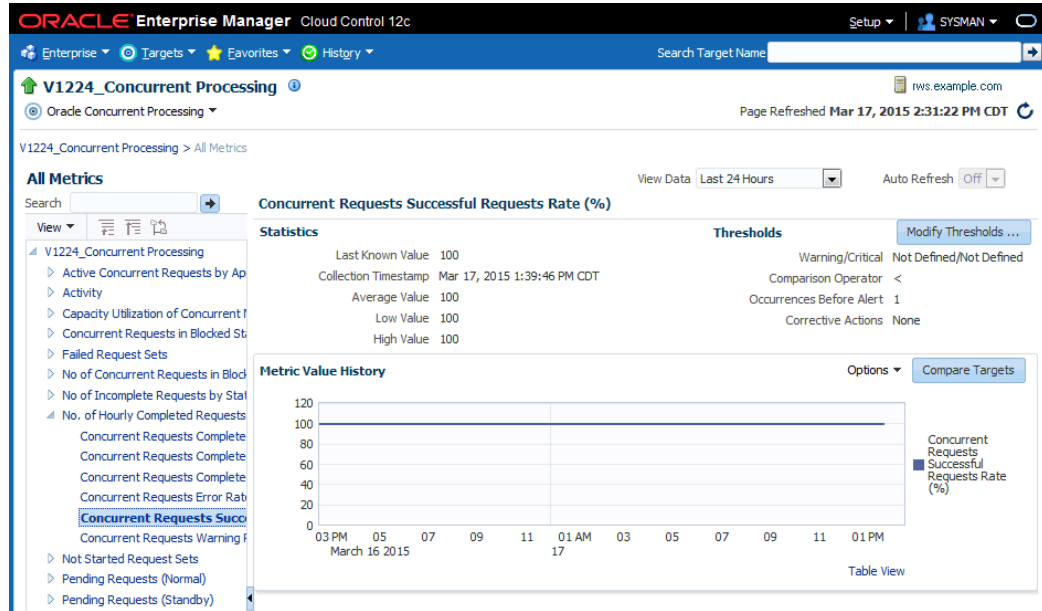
ORACLE Enterprise Manager Cloud Control 12c

Setup ▾ | SYSMAN ▾

Enterprise ▾ Targets ▾ Favorites ▾ History ▾

Search Target Name

V1224_Concurrent Processing

Oracle Concurrent Processing ▾

rws.example.com

Page Refreshed Mar 17, 2015 2:31:22 PM CDT

V1224_Concurrent Processing > All Metrics

All Metrics

Search

View ▾

V1224_Concurrent Processing
Active Concurrent Requests by Ap
Activity
Capacity Utilization of Concurrent I
Concurrent Requests in Blocked St
Failed Request Sets
No of Concurrent Requests in Block
No of Incomplete Requests by Stat
No. of Hourly Completed Requests
Concurrent Requests Complete
Concurrent Requests Complete
Concurrent Requests Complete
Concurrent Requests Error Rat
Concurrent Requests Succ
Concurrent Requests Warning F
Not Started Request Sets
Pending Requests (Normal)
Pending Requests (Standby)

View Data Last 24 Hours

Auto Refresh Off

Concurrent Requests Successful Requests Rate (%)

Statistics

Last Known Value 100
Collection Timestamp Mar 17, 2015 1:39:46 PM CDT
Average Value 100
Low Value 100
High Value 100

Thresholds

Modify Thresholds ...

Warning/Critical Not Defined/Not Defined
Comparison Operator <
Occurrences Before Alert 1
Corrective Actions None

Metric Value History

Options ▾

Compare Targets

120
100
80
60
40
20
0

03 PM March 16 2015
05
07
09
11
01 AM 17
03
05
07
09
11
01 PM

Concurrent Requests Successful Requests Rate (%)

Table View